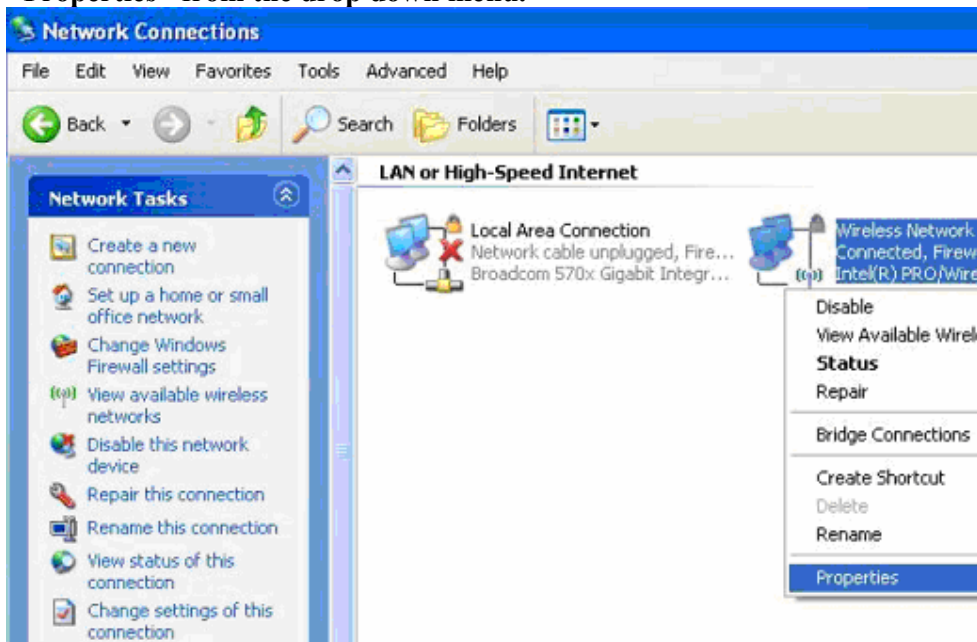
"Properties" from the drop-down menu.

Network Connections

File Edit View Favorites Tools Advanced Help

Back Search Folders

Network Tasks

Create a new connection
Set up a home or small office network
Change Windows Firewall settings
View available wireless networks
Disable this network device
Repair this connection
Rename this connection
View status of this connection
Change settings of this connection

LAN or High-Speed Internet

Local Area Connection
Network cable unplugged, Fire...
Broadcom 570x Gigabit Integr...

Wireless Network
Connected, Firew
Intel(R) PRO/Wire

Disable
View Available Wirele
Status
Repair
Bridge Connections
Create Shortcut
Delete
Rename
Properties